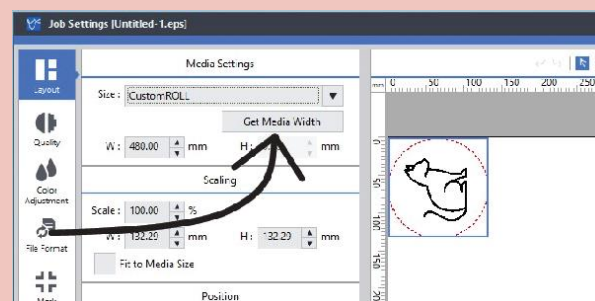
Job Settings [Untitled-1.eps]

Layout

Quality

Color Adjustment

File Format

Mark

Media Settings

Size : CustomROLL

Get Media Width

W : 480.00 mm H : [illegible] mm

Scaling

Scale : 100.00 %

W : 132.29 mm H : 132.29 mm

Fit to Media Size

Position

0 50 100 150 200 250

0

50

100

150

200